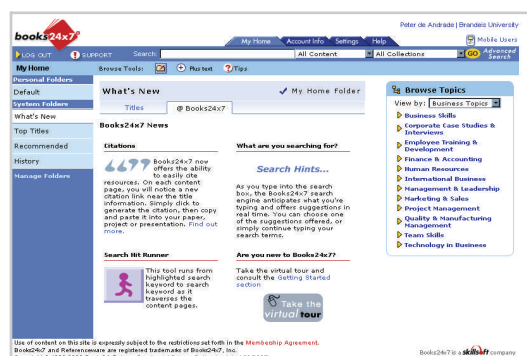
Peter de Andrade | Brandeis University

books24x7

My Home Account Info Settings Help

Mobile Users

LOG OUT SUPPORT Search: All Content All Collections GO Advanced Search

My Home Browse Tools: Run text Tips

Personal Folders
Default
System Folders
What's New
Top Titles
Recommended
History
Manage Folders

What's New ✓ My Home Folder

Titles @ Books24x7

Books24x7 News

Citations

Books24x7 now offers the ability to easily cite resources. On each content page, you will notice a new citation link near the title information. Simply click to generate the citation, then copy and paste it into your paper, project or presentation. Find out more.

What are you searching for?

Search Hints...

As you type into the search box, the Books24x7 search engine anticipates what you're typing and offers suggestions in real time. You can choose one of the suggestions offered, or simply continue typing your search terms.

Search Hit Runner

This tool runs from highlighted search keyword to search keyword as it traverses the content pages.

Are you new to Books24x7?

Take the virtual tour and consult the Getting Started section

Take the virtual tour

Browse Topics

View by: Business Topics

Business Skills
Corporate Case Studies & Interviews
Employee Training & Development
Finance & Accounting
Human Resources
International Business
Management & Leadership
Marketing & Sales
Project Management
Quality & Manufacturing Management
Team Skills
Technology in Business

Use of content on this site is expressly subject to the restrictions set forth in the Membership Agreement.
Books24x7 and Referenceware are registered trademarks of Books24x7, Inc.

Books24x7 is a skillsoft company